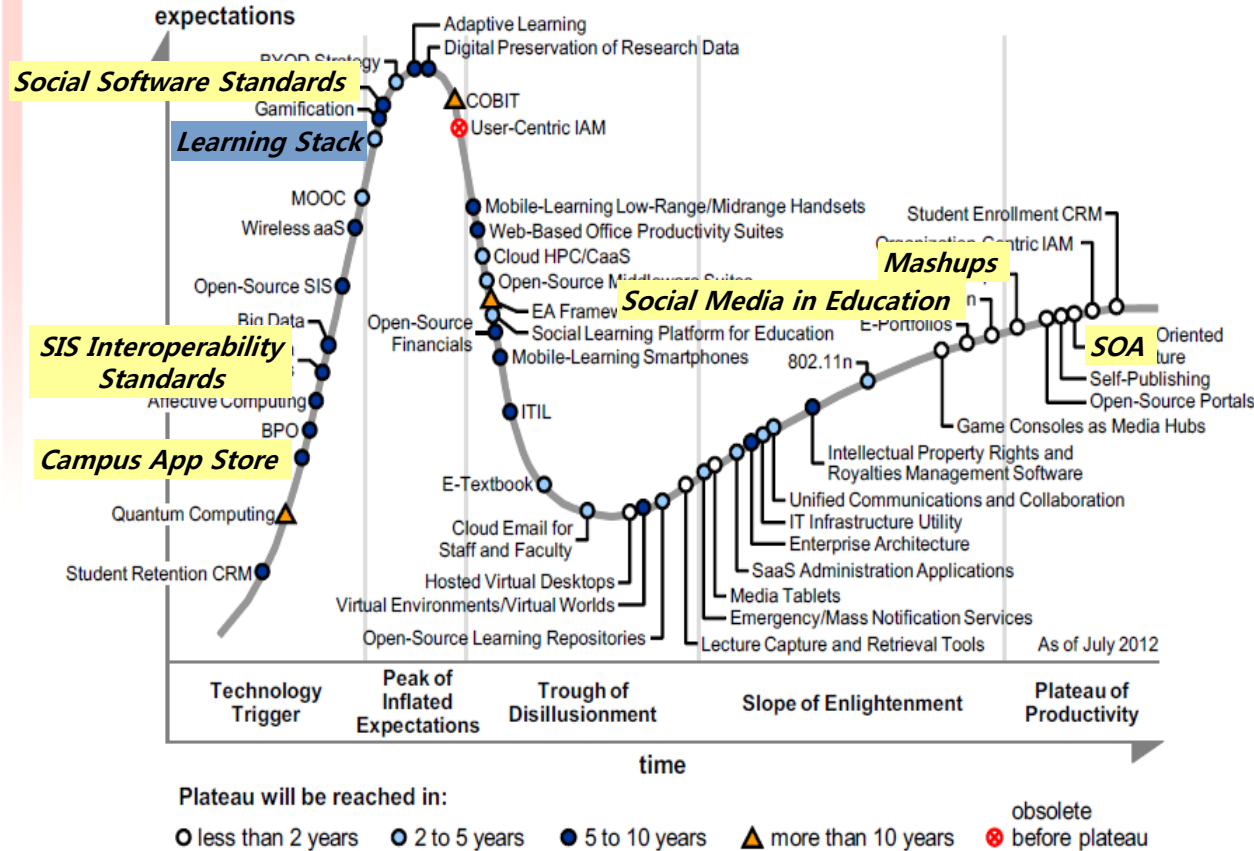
expectations

Adaptive Learning
Digital Preservation of Research Data
BYOD Strategy
Social Software Standards
Gamification
COBIT
User-Centric IAM
Learning Stack
MOOC
Wireless aaS
Open-Source SIS
Big Data
SIS Interoperability Standards
Affective Computing
BPO
Campus App Store
Quantum Computing
Student Retention CRM
Mobile-Learning Low-Range/Midrange Handsets
Web-Based Office Productivity Suites
Cloud HPC/CaaS
Open-Source Middleware Suites
EA Framew
Social Media in Education
Open-Source Financials
Social Learning Platform for Education
Mobile-Learning Smartphones
ITIL
E-Textbook
Cloud Email for Staff and Faculty
Hosted Virtual Desktops
Virtual Environments/Virtual Worlds
Open-Source Learning Repositories
Student Enrollment CRM
Organization-Centric IAM
Mashups
n
E-Portfolios
802.11n
Oriented
SOA
ture
Self-Publishing
Open-Source Portals
Game Consoles as Media Hubs
Intellectual Property Rights and Royalties Management Software
Unified Communications and Collaboration
IT Infrastructure Utility
Enterprise Architecture
SaaS Administration Applications
Media Tablets
Emergency/Mass Notification Services
Lecture Capture and Retrieval Tools
As of July 2012

Technology Trigger
Peak of Inflated Expectations
Trough of Disillusionment
Slope of Enlightenment
Plateau of Productivity

time

Plateau will be reached in:
less than 2 years
2 to 5 years
5 to 10 years
more than 10 years
obsolete before plateau